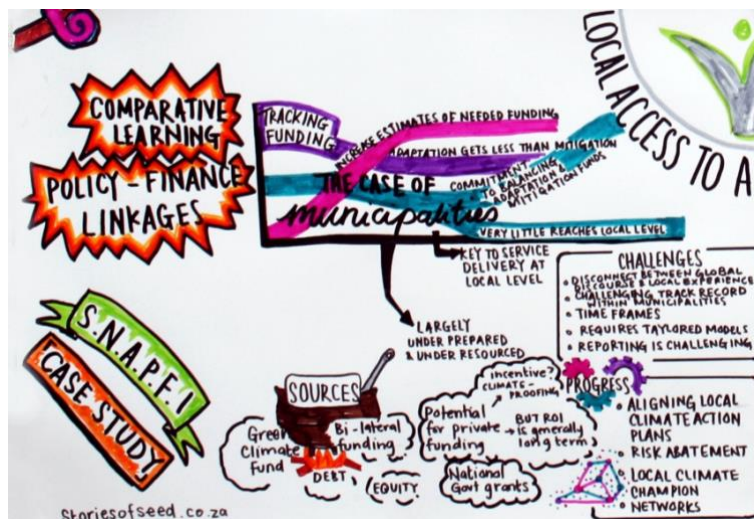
LOCAL ACCESS TO A

COMPARATIVE LEARNING

POLICY - FINANCE LINKAGES

TRACKING FUNDING

INCREASE ESTIMATES OF NEEDED FUNDING

ADAPTATION GETS LESS THAN MITIGATION

COMMITMENT TO BALANCING ADAPTATION & MITIGATION FUNDS

THE CASE OF municipalities

VERY LITTLE REACHES LOCAL LEVEL

KEY TO SERVICE DELIVERY AT LOCAL LEVEL

LARGELY UNDER PREPARED & UNDER RESOURCED

CHALLENGES
• DISCONNECT BETWEEN GLOBAL DISCOURSE & LOCAL EXPERIENCE
• CHALLENGING TRACK RECORD WITHIN MUNICIPALITIES
• TIME FRAMES
• REQUIRES TAYLORED MODELS
• REPORTING IS CHALLENGING

S.N.A.P.F.I

CASE STUDY

SOURCES

Green Climate Fund

Bi-lateral funding

DEBT

EQUITY

Potential for private funding

incentive? climate-proofing

But ROI is generally long term

National Govt grants

PROGRESS
• ALIGNING LOCAL CLIMATE ACTION PLANS
• RISK ABATEMENT
• LOCAL CLIMATE CHAMPION NETWORKS

storiesofseed.co.za